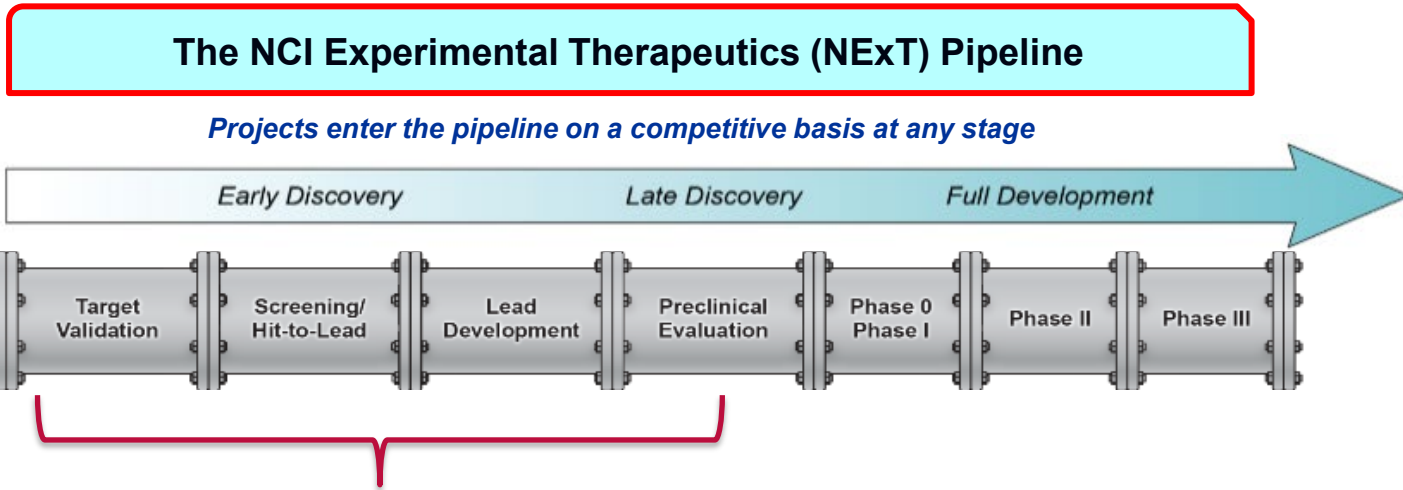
The NCI Experimental Therapeutics (NExT) Pipeline

Projects enter the pipeline on a competitive basis at any stage

Early Discovery

Late Discovery

Full Development

Target Validation

Screening/ Hit-to-Lead

Lead Development

Preclinical Evaluation

Phase 0 Phase I

Phase II

Phase III